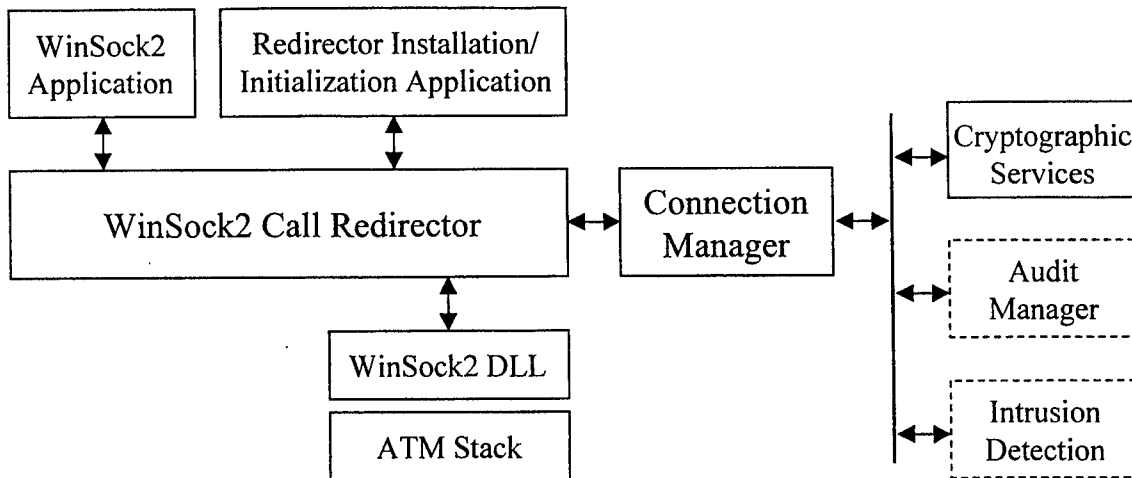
WinSock2 Application

Redirector Installation/ Initialization Application

WinSock2 Call Redirector

Connection Manager

Cryptographic Services

Audit Manager

Intrusion Detection

WinSock2 DLL

ATM Stack